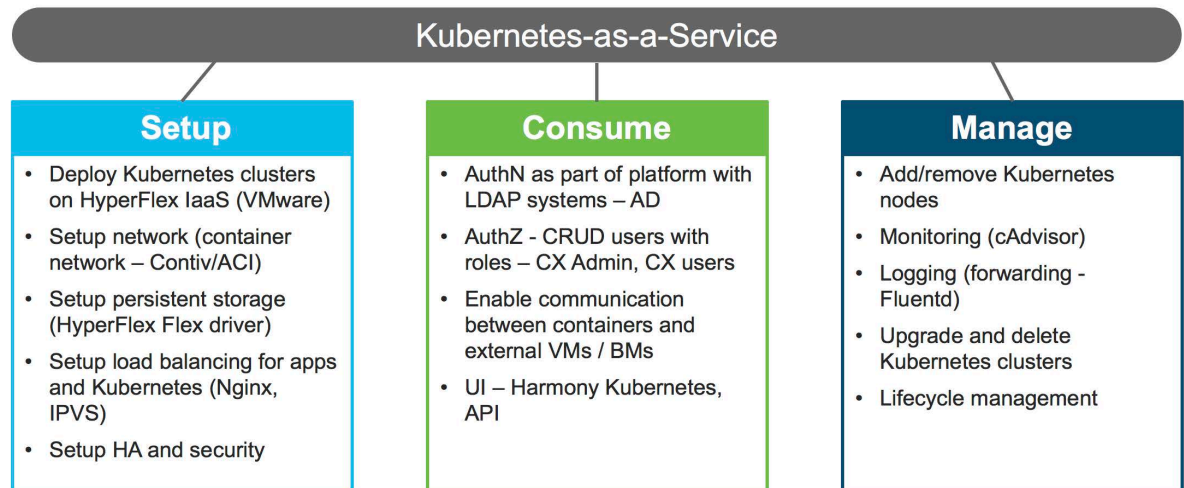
Kubernetes-as-a-Service

Setup

- Deploy Kubernetes clusters on HyperFlex IaaS (VMware)
- Setup network (container network – Contiv/ACI)
- Setup persistent storage (HyperFlex Flex driver)
- Setup load balancing for apps and Kubernetes (Nginx, IPVS)
- Setup HA and security

Consume

- AuthN as part of platform with LDAP systems – AD
- AuthZ - CRUD users with roles – CX Admin, CX users
- Enable communication between containers and external VMs / BMs
- UI – Harmony Kubernetes, API

Manage

- Add/remove Kubernetes nodes
- Monitoring (cAdvisor)
- Logging (forwarding - Fluentd)
- Upgrade and delete Kubernetes clusters
- Lifecycle management